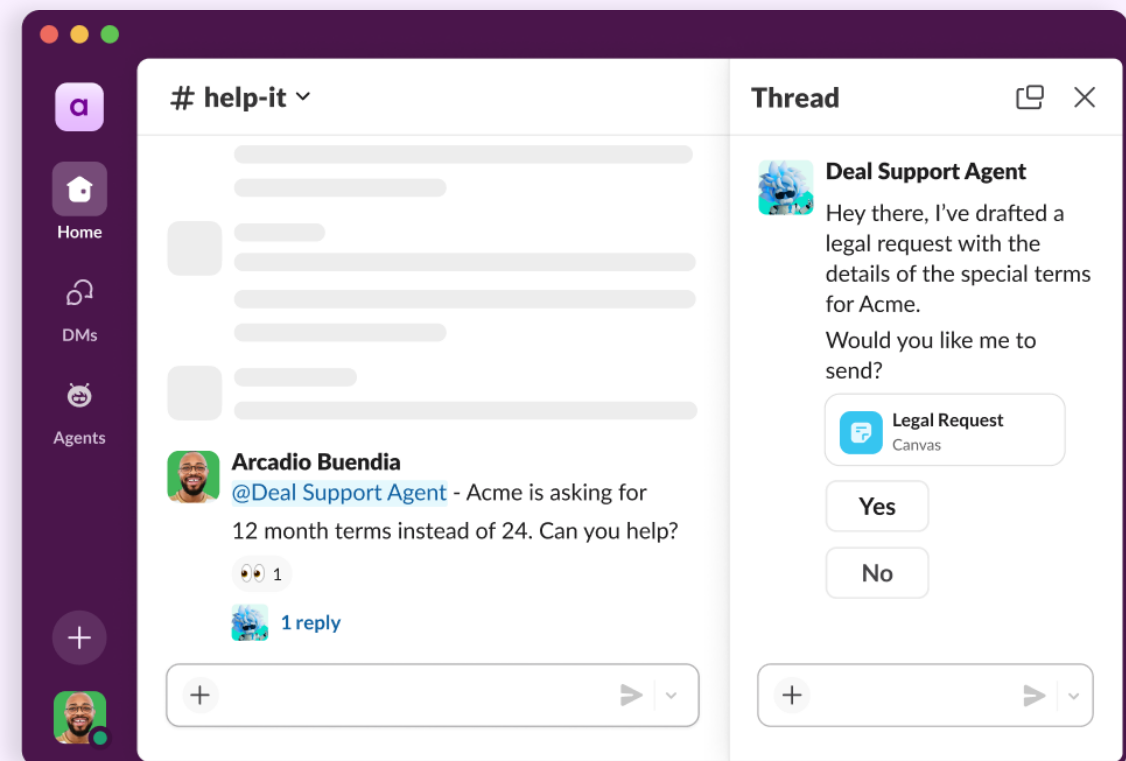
a

Home

DMs

Agents

# help-it

Arcadio Buendia
@Deal Support Agent - Acme is asking for 12 month terms instead of 24. Can you help?

👀 1

1 reply

Thread

Deal Support Agent
Hey there, I've drafted a legal request with the details of the special terms for Acme.

Would you like me to send?

Legal Request
Canvas

Yes

No